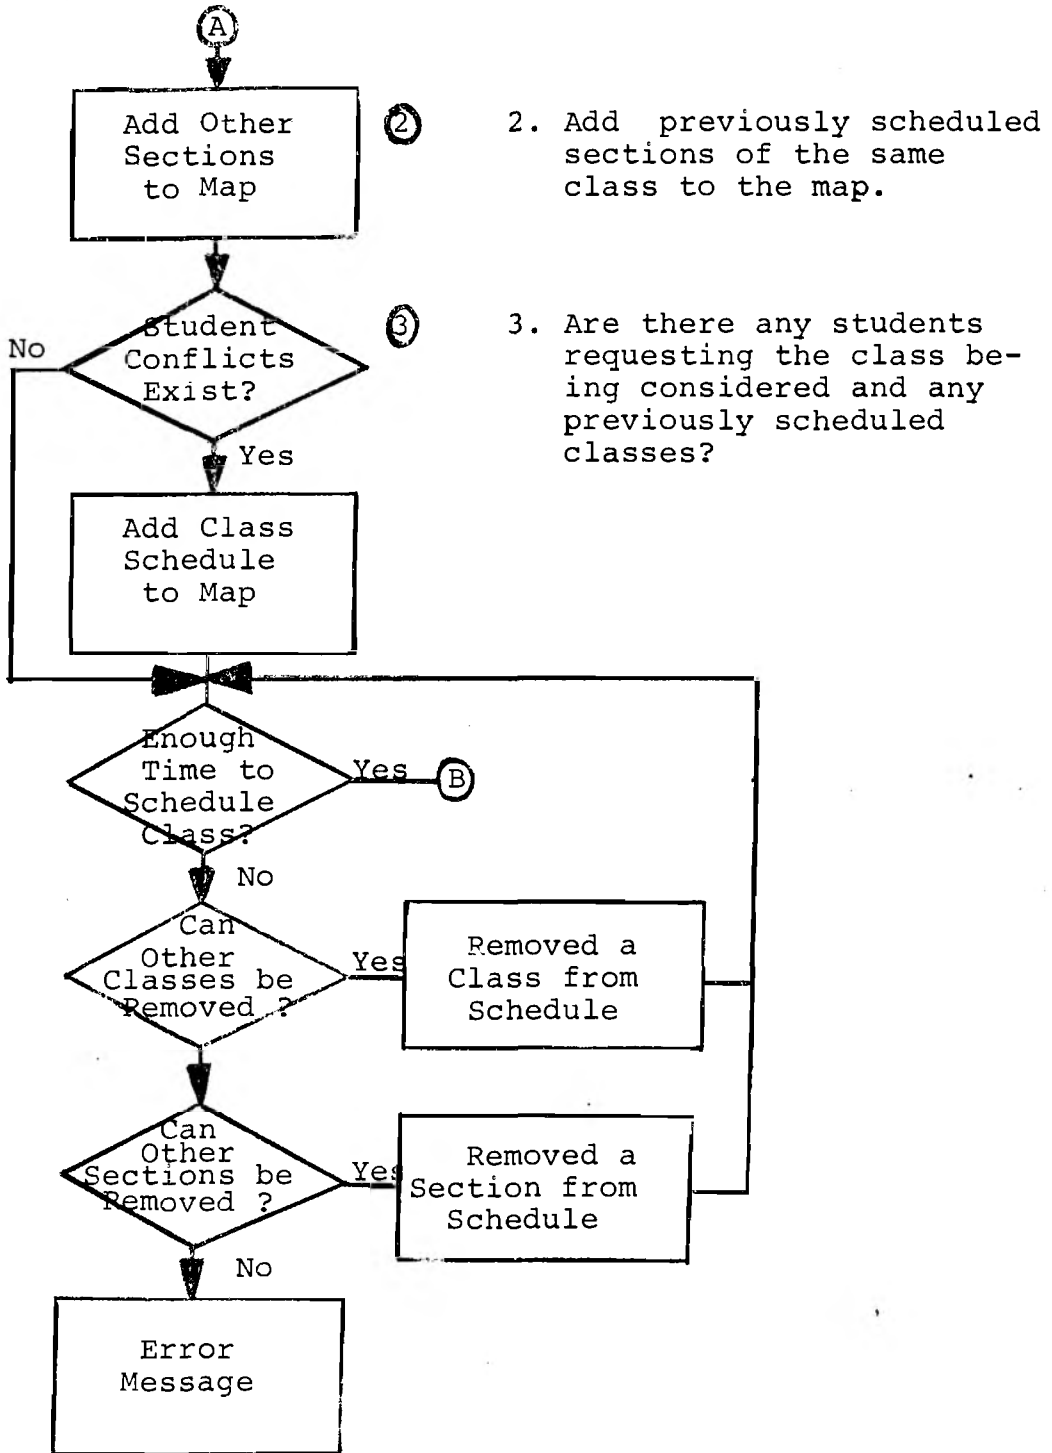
A

Add Other Sections to Map

2

2. Add previously scheduled sections of the same class to the map.

Student Conflicts Exist?

3

3. Are there any students requesting the class being considered and any previously scheduled classes?

No

Yes

Add Class Schedule to Map

Enough Time to Schedule Class?

Yes

B

No

Can Other Classes be Removed ?

Yes

Removed a Class from Schedule

Can Other Sections be Removed ?

Yes

Removed a Section from Schedule

No

Error Message